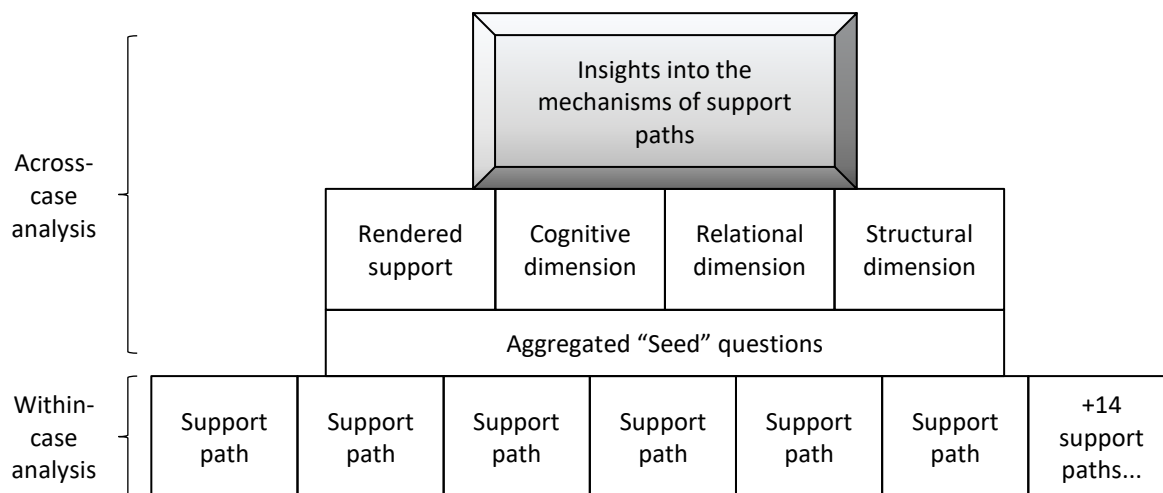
Insights into the mechanisms of support paths

Across-case analysis

Rendered support

Cognitive dimension

Relational dimension

Structural dimension

Aggregated “Seed” questions

Within-case analysis

Support path

Support path

Support path

Support path

Support path

Support path

+14 support paths...